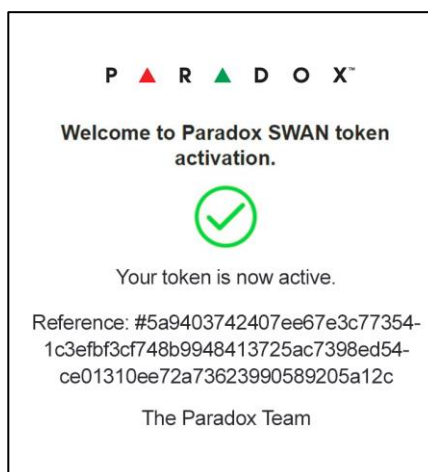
PARADOX™

Welcome to Paradox SWAN token activation.

Your token is now active.

Reference: #5a9403742407ee67e3c77354-1c3efbf3cf748b9948413725ac7398ed54-ce01310ee72a73623990589205a12c

The Paradox Team